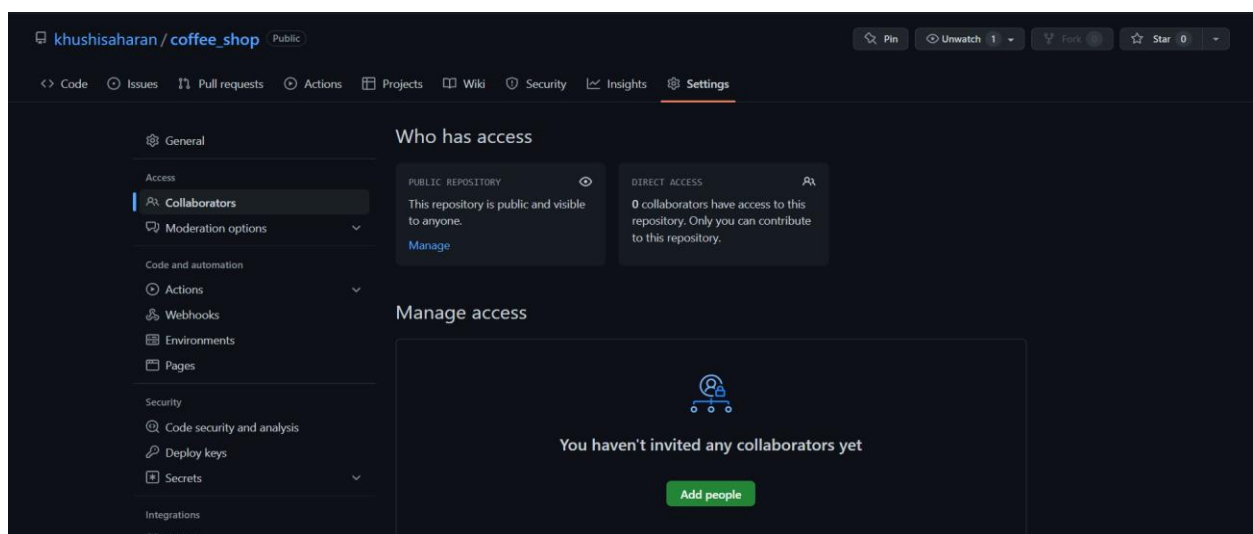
khushisaharan / coffee_shop Public

Pin Unwatch 1 Fork 0 Star 0

Code Issues Pull requests Actions Projects Wiki Security Insights Settings

General

Access

Collaborators

Moderation options

Code and automation

Actions

Webhooks

Environments

Pages

Security

Code security and analysis

Deploy keys

Secrets

Integrations

Who has access

PUBLIC REPOSITORY

This repository is public and visible to anyone.

Manage

DIRECT ACCESS

0 collaborators have access to this repository. Only you can contribute to this repository.

Manage access

You haven't invited any collaborators yet

Add people